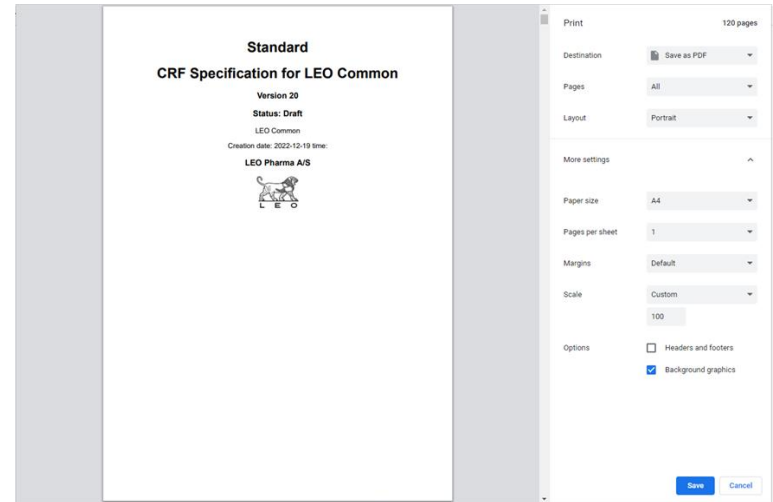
Standard

CRF Specification for LEO Common

Version 20

Status: Draft

LEO Common

Creation date: 2022-12-19 time:

LEO Pharma A/S

LEO

Print

120 pages

Destination

Save as PDF

Pages

All

Layout

Portrait

More settings

Paper size

A4

Pages per sheet

1

Margins

Default

Scale

Custom

100

Options

Headers and footers

Background graphics

Save

Cancel